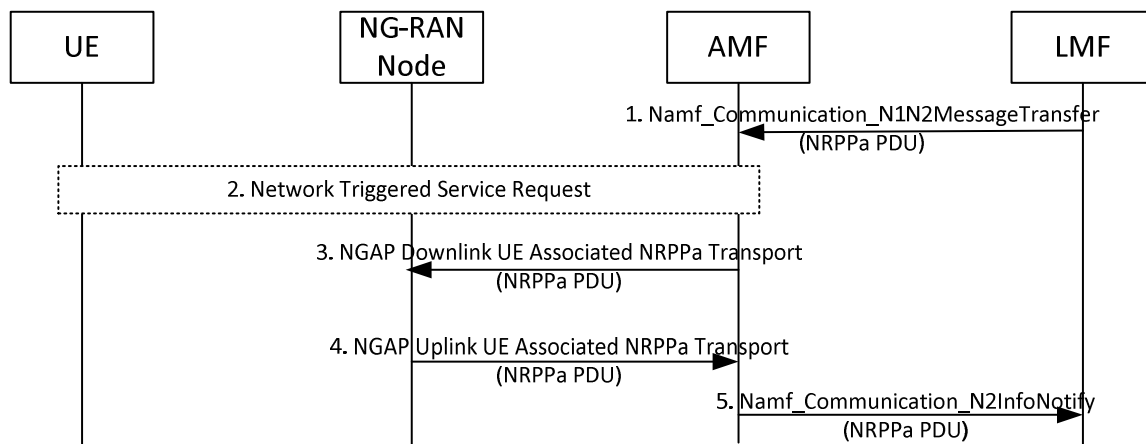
UE

NG-RAN Node

AMF

LMF

1. Namf_Communication_N1N2MessageTransfer (NRPPa PDU)

2. Network Triggered Service Request

3. NGAP Downlink UE Associated NRPPa Transport (NRPPa PDU)

4. NGAP Uplink UE Associated NRPPa Transport (NRPPa PDU)

5. Namf_Communication_N2InfoNotify (NRPPa PDU)